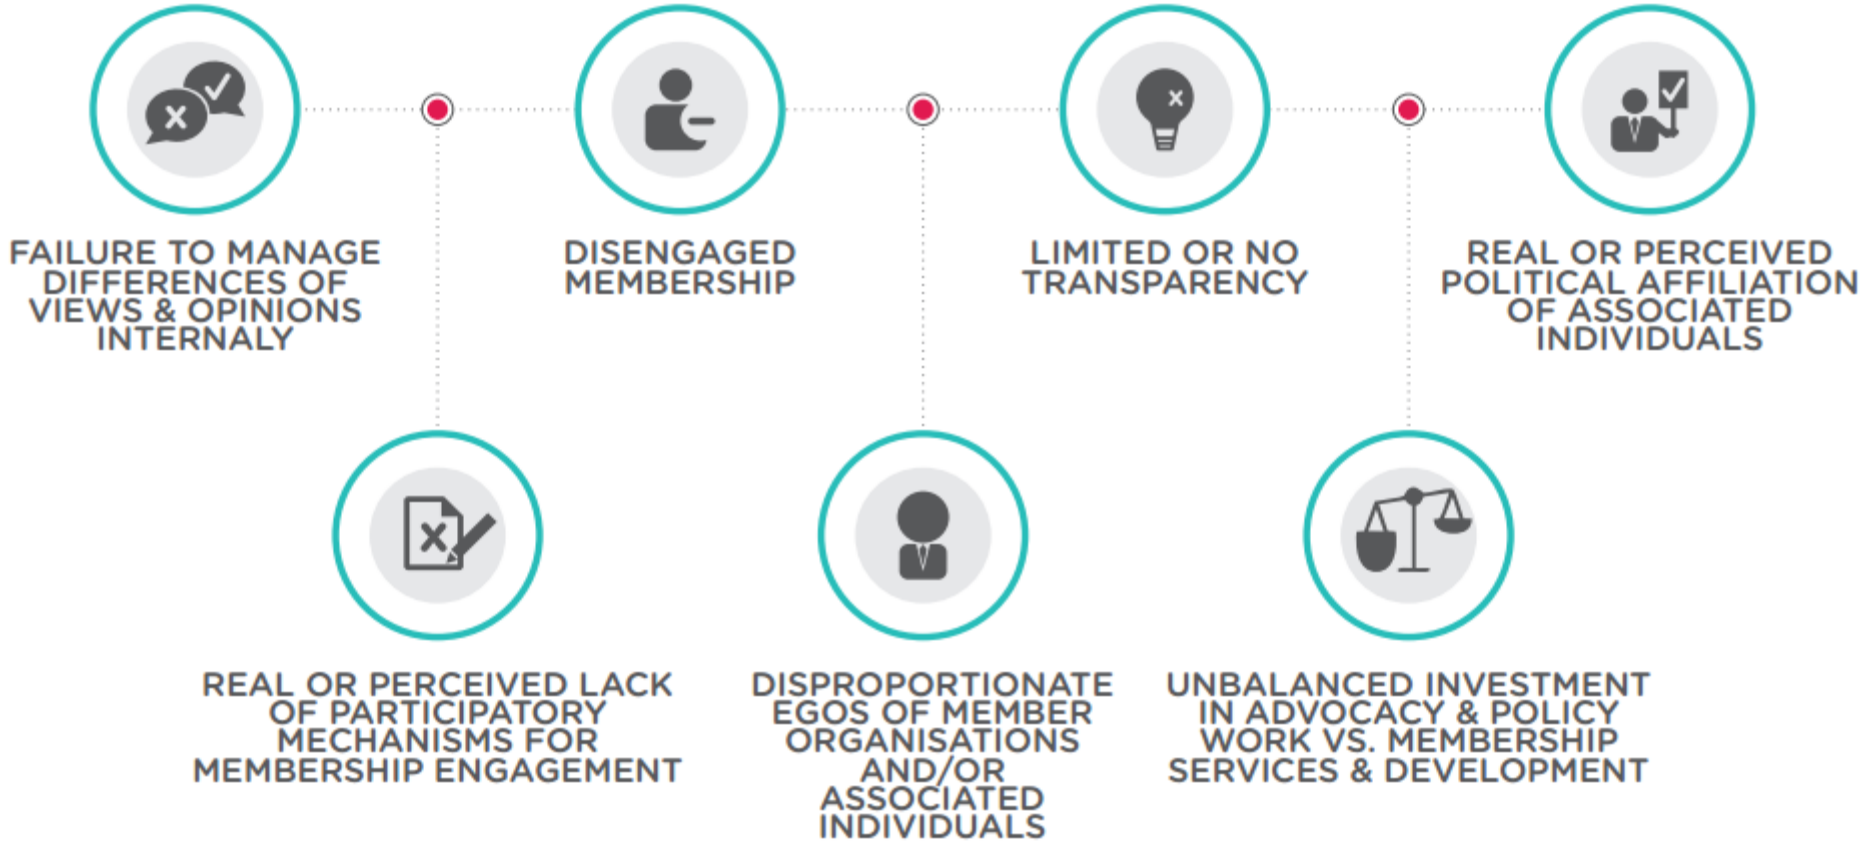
FAILURE TO MANAGE DIFFERENCES OF VIEWS & OPINIONS INTERNALY

DISENGAGED MEMBERSHIP

LIMITED OR NO TRANSPARENCY

REAL OR PERCEIVED POLITICAL AFFILIATION OF ASSOCIATED INDIVIDUALS

REAL OR PERCEIVED LACK OF PARTICIPATORY MECHANISMS FOR MEMBERSHIP ENGAGEMENT

DISPROPORTIONATE EGOS OF MEMBER ORGANISATIONS AND/OR ASSOCIATED INDIVIDUALS

UNBALANCED INVESTMENT IN ADVOCACY & POLICY WORK VS. MEMBERSHIP SERVICES & DEVELOPMENT